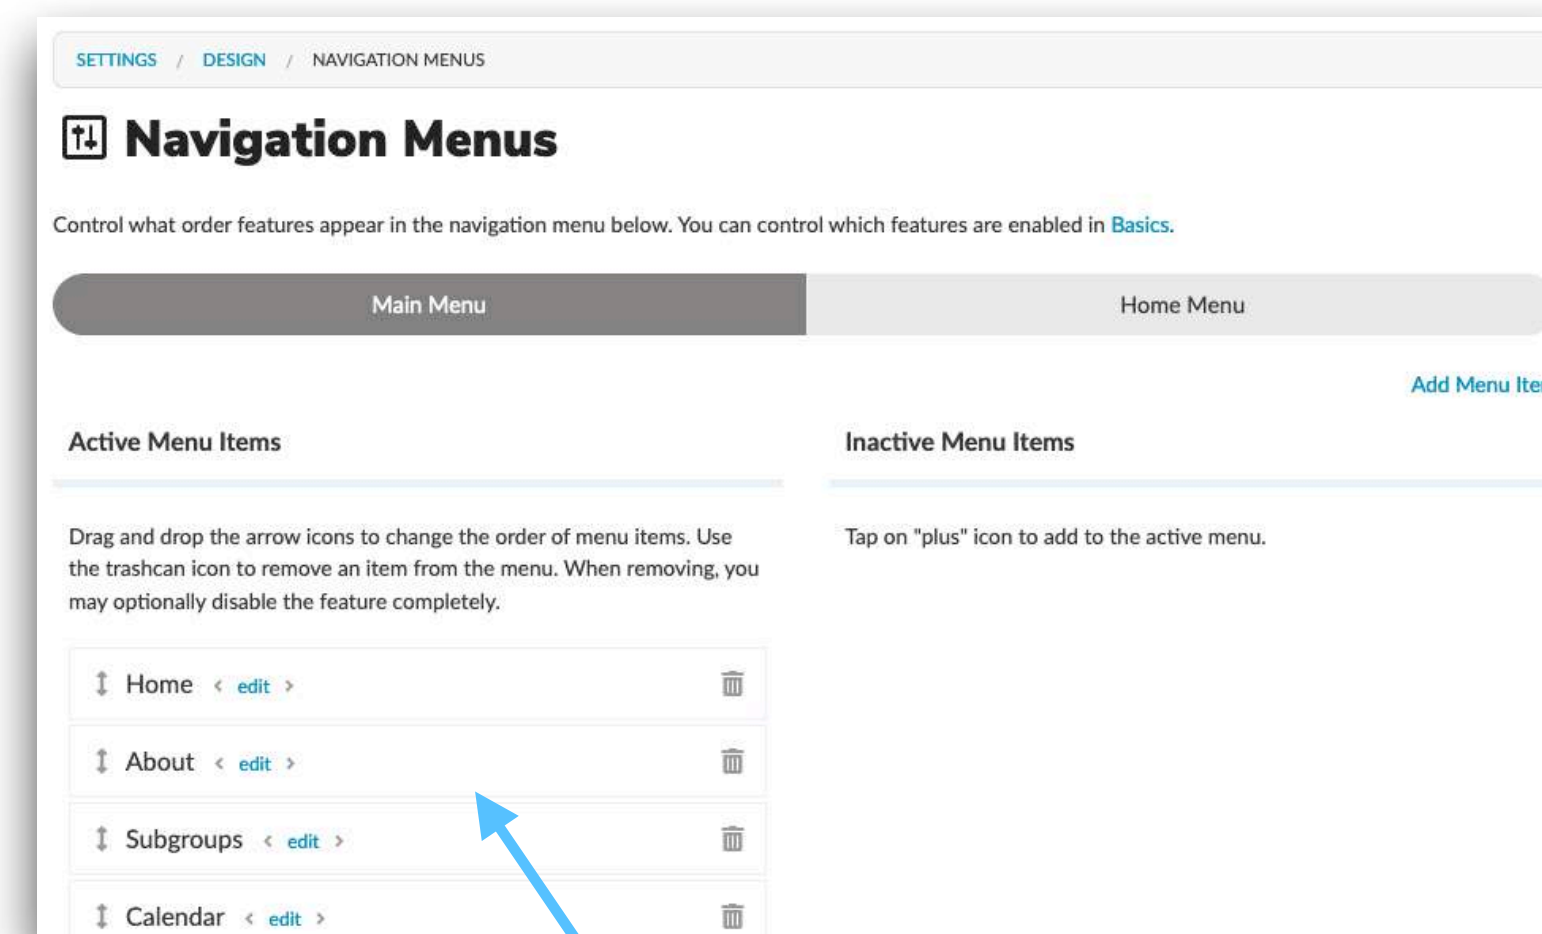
SETTINGS / DESIGN / NAVIGATION MENUS

Navigation Menus

Control what order features appear in the navigation menu below. You can control which features are enabled in Basics.

Main Menu

Home Menu

Add Menu Ite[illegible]

Active Menu Items

Drag and drop the arrow icons to change the order of menu items. Use the trashcan icon to remove an item from the menu. When removing, you may optionally disable the feature completely.

Home ‹ edit ›

About ‹ edit ›

Subgroups ‹ edit ›

Calendar ‹ edit ›

Inactive Menu Items

Tap on "plus" icon to add to the active menu.